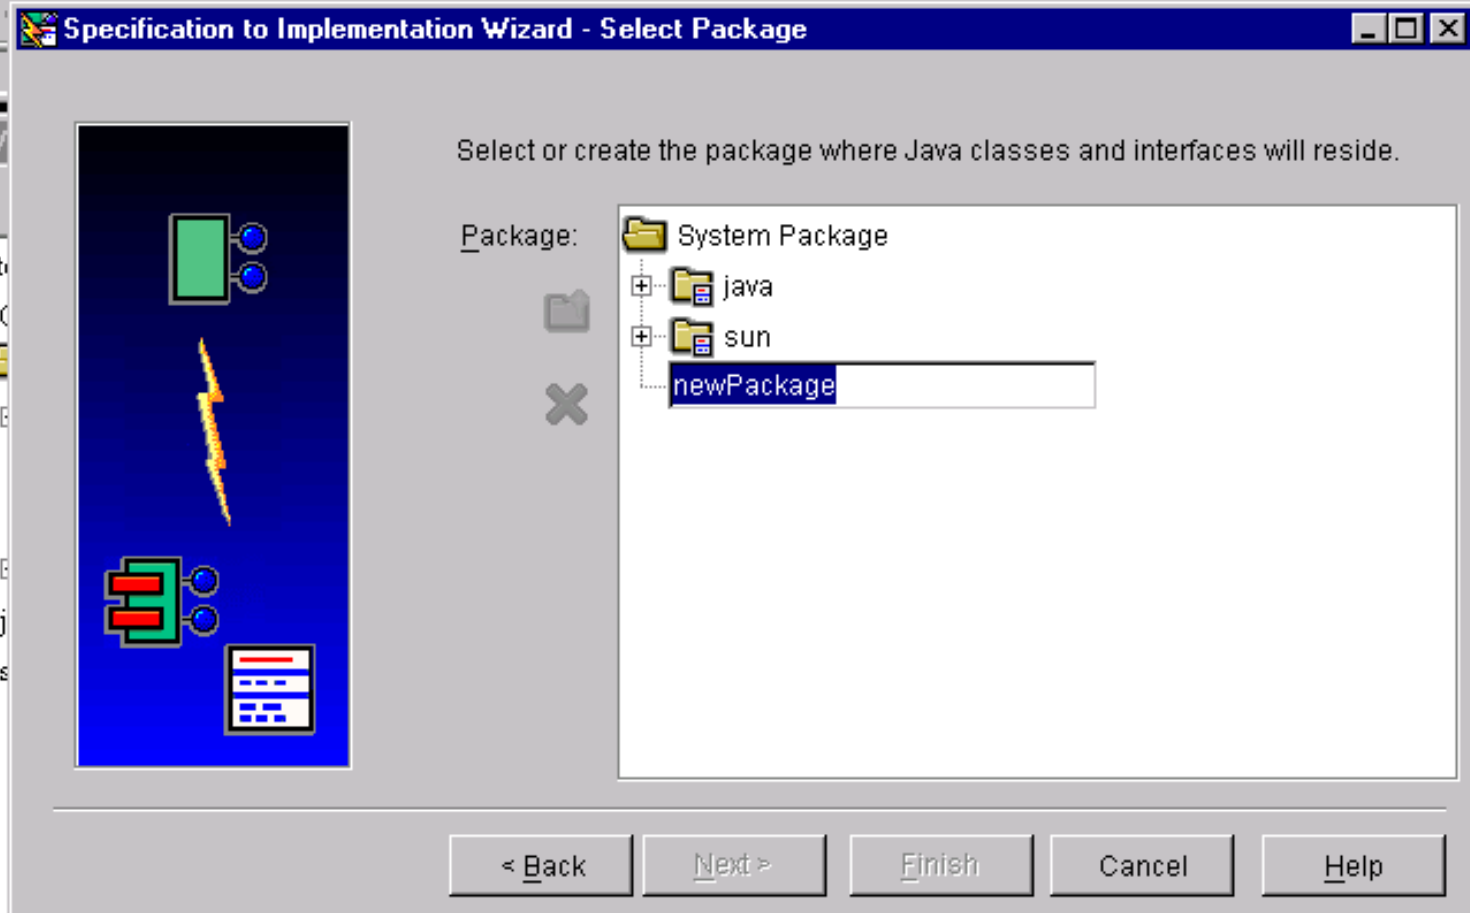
Specification to Implementation Wizard - Select Package

Select or create the package where Java classes and interfaces will reside.

Package:

System Package

java

sun

newPackage

< Back

Next >

Finish

Cancel

Help